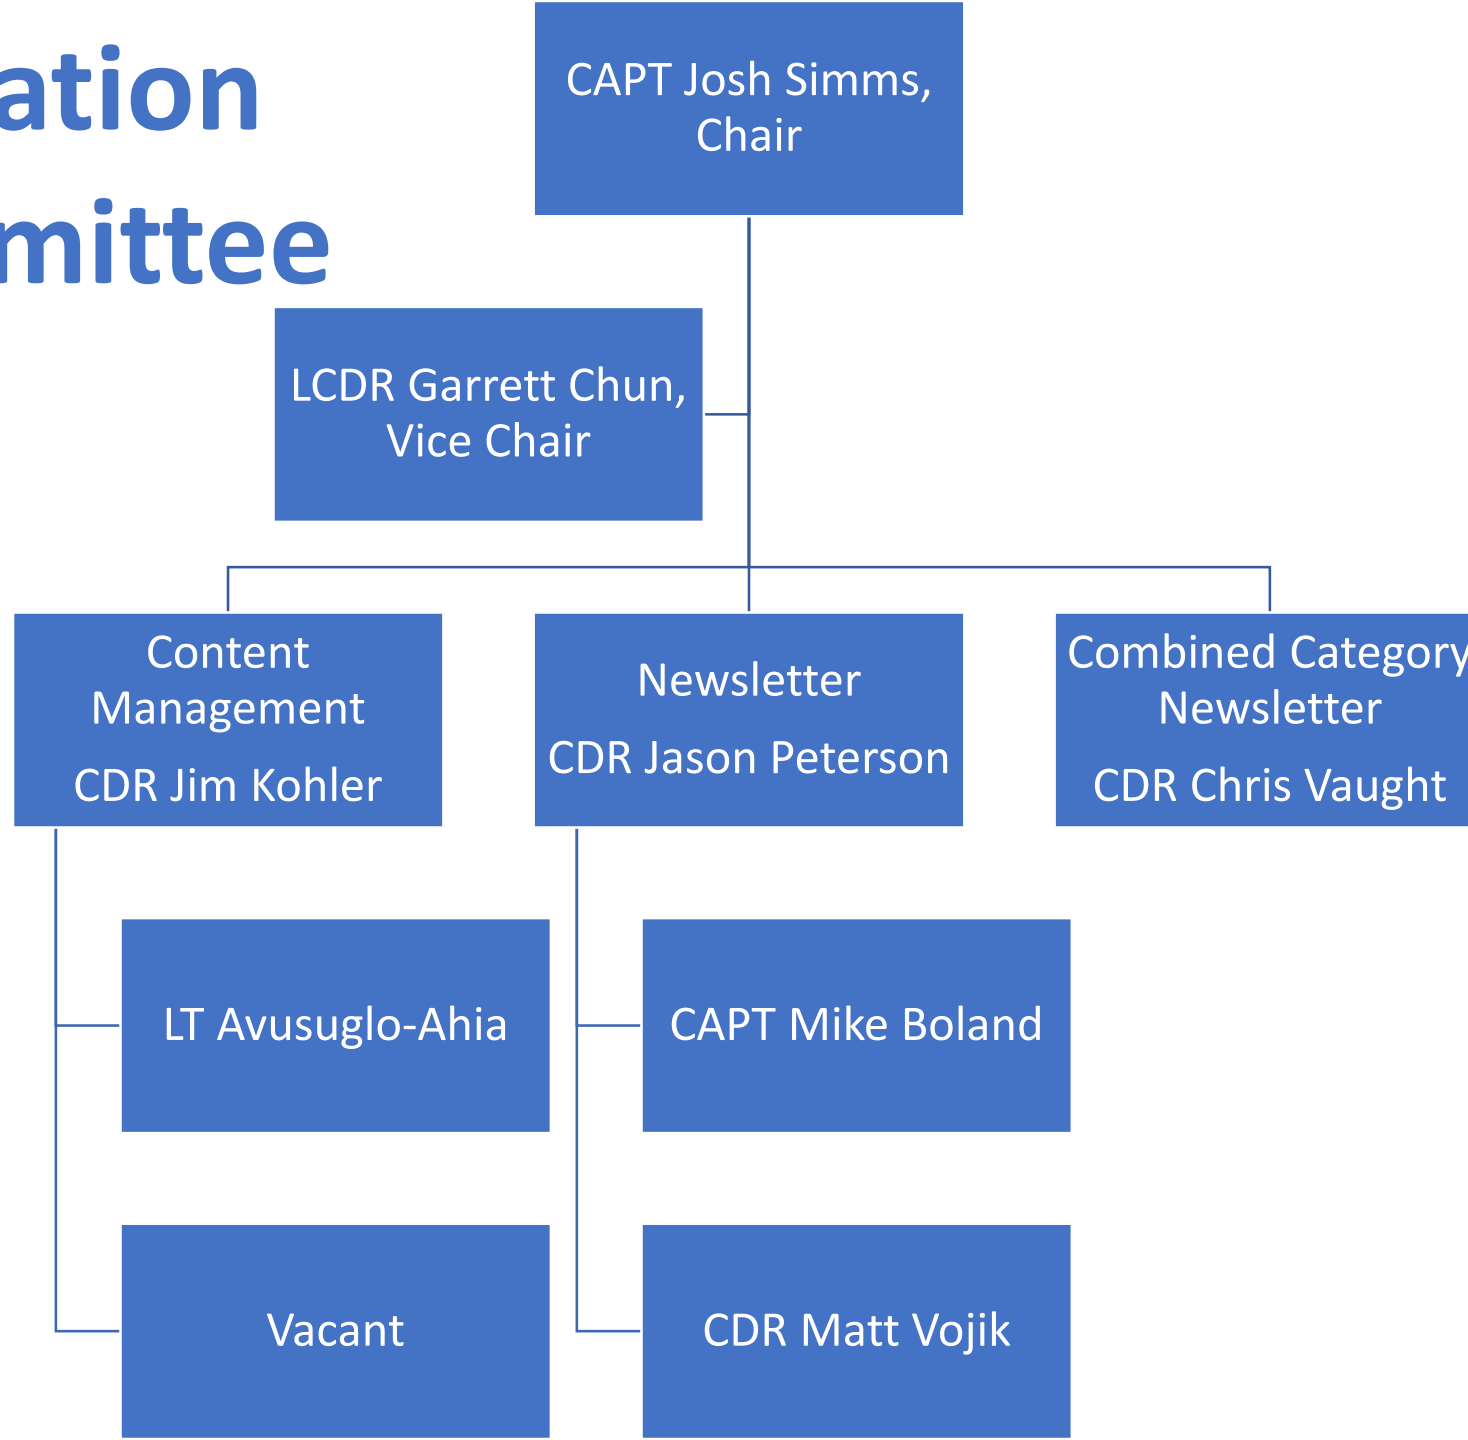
ation
mittee

CAPT Josh Simms, Chair

LCDR Garrett Chun, Vice Chair

Content Management
CDR Jim Kohler

Newsletter
CDR Jason Peterson

Combined Category Newsletter
CDR Chris Vaught

LT Avusuglo-Ahia

Vacant

CAPT Mike Boland

CDR Matt Vojik